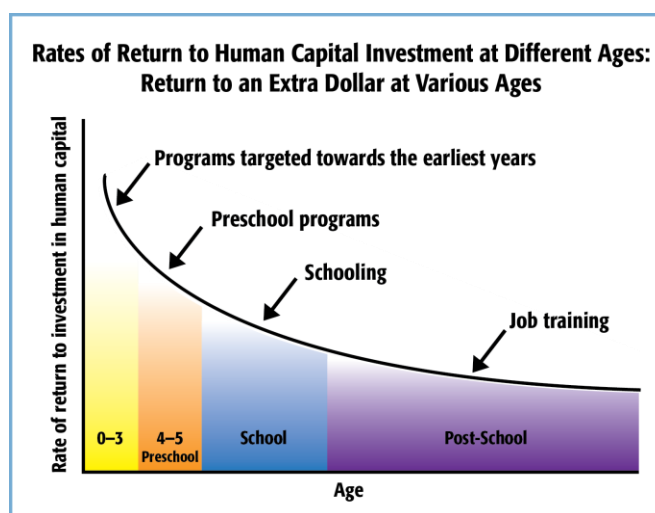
Rates of Return to Human Capital Investment at Different Ages: Return to an Extra Dollar at Various Ages

Rate of return to investment in human capital

Programs targeted towards the earliest years

Preschool programs

Schooling

Job training

0–3

4–5 Preschool

School

Post-School

Age